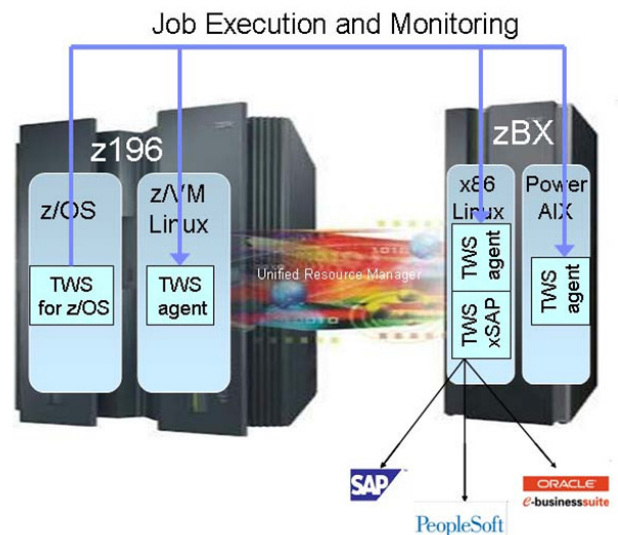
Job Execution and Monitoring

z196

z/OS

TWS for z/OS

z/VM Linux

TWS agent

Unified Resource Manager

zBX

x86 Linux

TWS agent

TWS xSAP

Power AIX

TWS agent

SAP

PeopleSoft

ORACLE
e-businesssuite